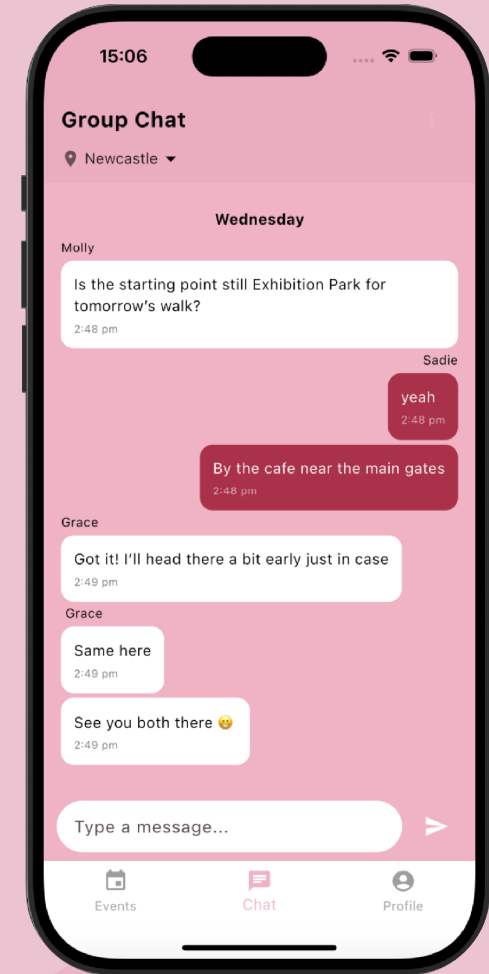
15:06

Group Chat

Newcastle

Wednesday

Molly

Is the starting point still Exhibition Park for tomorrow’s walk?
2:48 pm

Sadie

yeah
2:48 pm

By the cafe near the main gates
2:48 pm

Grace

Got it! I’ll head there a bit early just in case
2:49 pm

Grace

Same here
2:49 pm

See you both there 😳
2:49 pm

Type a message...

Events

Chat

Profile